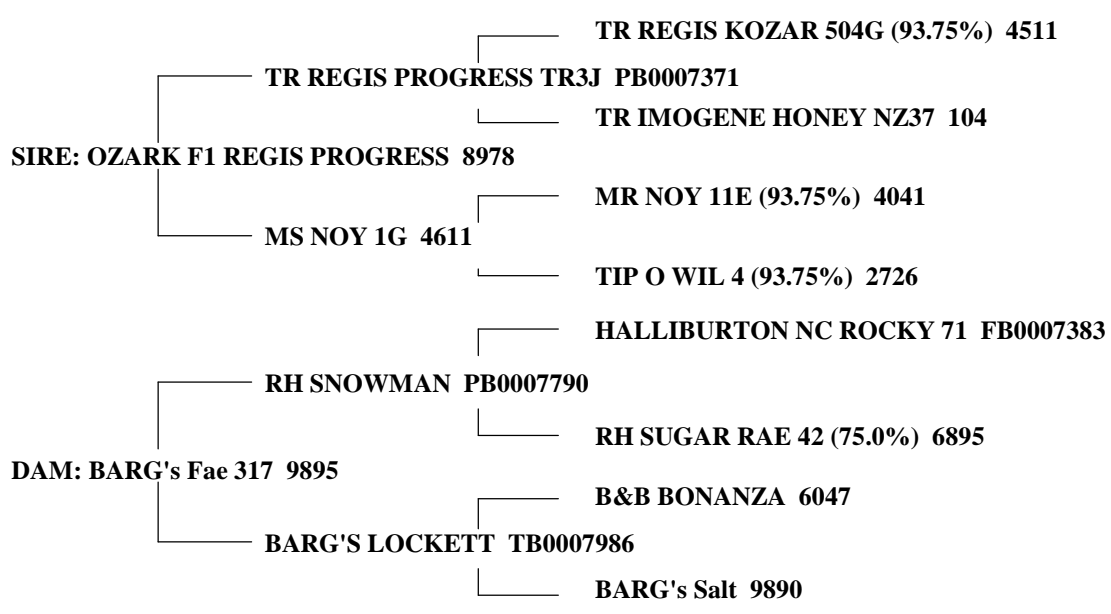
TR REGIS KOZAR 504G (93.75%) 4511

TR REGIS PROGRESS TR3J PB0007371

TR IMOGENE HONEY NZ37 104

SIRE: OZARK F1 REGIS PROGRESS 8978

MR NOY 11E (93.75%) 4041

MS NOY 1G 4611

TIP O WIL 4 (93.75%) 2726

HALLIBURTON NC ROCKY 71 FB0007383

RH SNOWMAN PB0007790

RH SUGAR RAE 42 (75.0%) 6895

DAM: BARG's Fae 317 9895

B&B BONANZA 6047

BARG'S LOCKETT TB0007986

BARG's Salt 9890